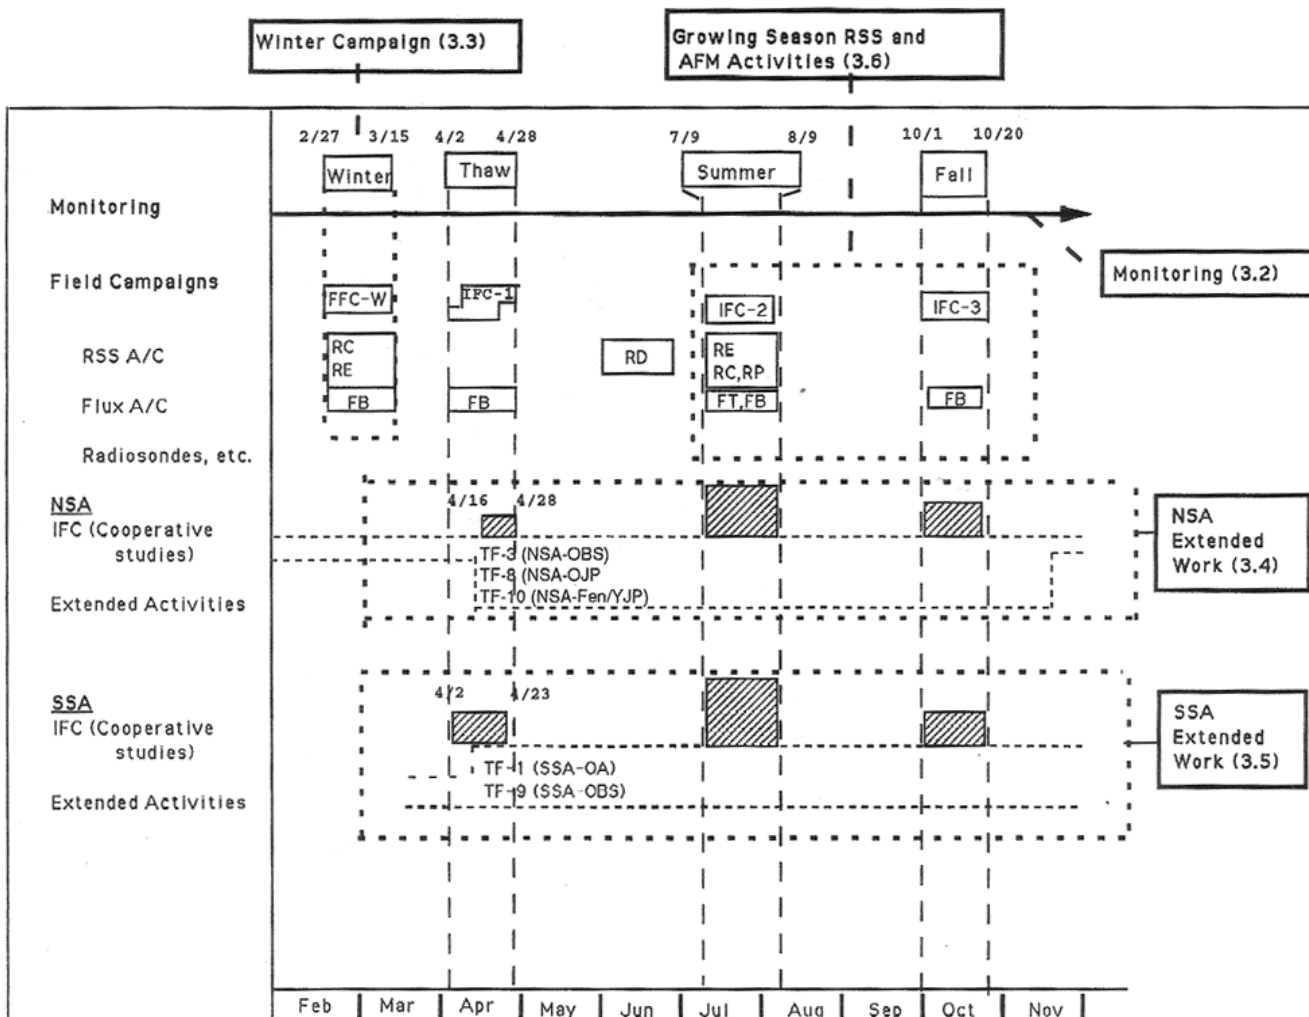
Winter Campaign (3.3)

Growing Season RSS and AFM Activities (3.6)

2/27 3/15 4/2 4/28 7/9 8/9 10/1 10/20

Winter Thaw Summer Fall

Monitoring

Monitoring (3.2)

Field Campaigns

FFC-W IFC-1 IFC-2 IFC-3

RSS A/C

RC RE RD RE RC,RP

Flux A/C

FB FB FT,FB FB

Radiosondes, etc.

NSA
IFC (Cooperative studies)

4/16 4/28

TF-3 (NSA-OBS)
TF-8 (NSA-OJP)
TF-10 (NSA-Fen/YJP)

Extended Activities

NSA Extended Work (3.4)

SSA
IFC (Cooperative studies)

4/2 4/23

TF-1 (SSA-OA)
TF-9 (SSA-OBS)

Extended Activities

SSA Extended Work (3.5)

Feb Mar Apr May Jun Jul Aug Sep Oct Nov